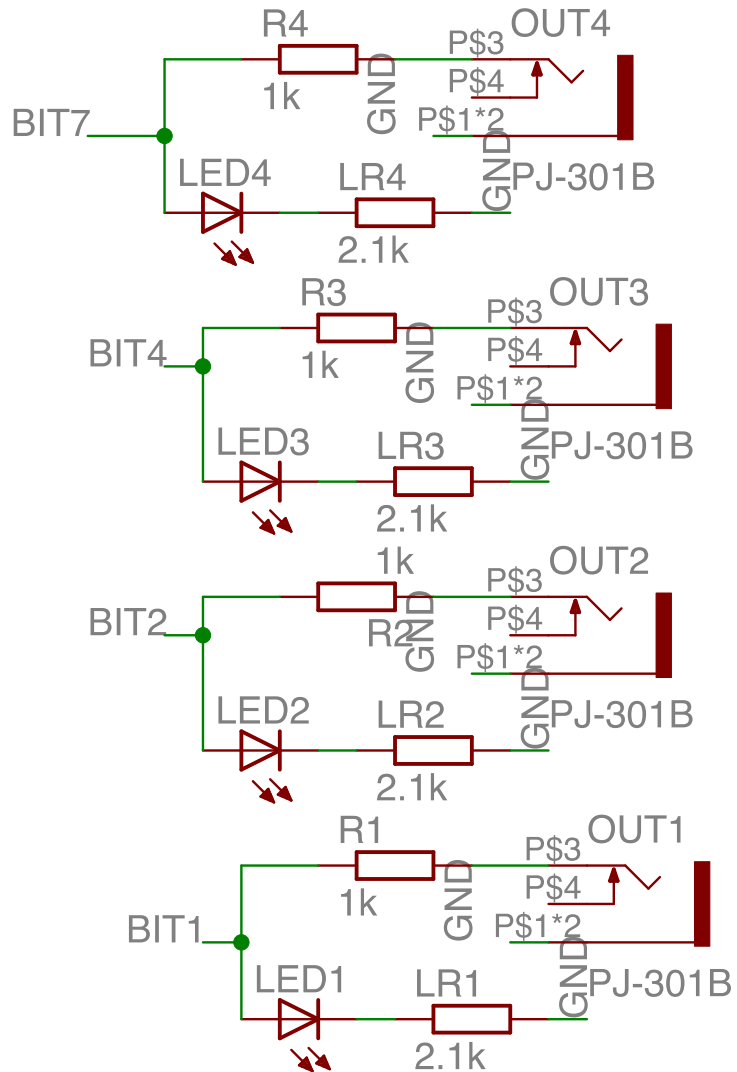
R4 OUT4
P$3
P$4
BIT7 1k GND P$1*2
LED4 LR4 GND PJ-301B
2.1k

R3 OUT3
P$3
BIT4 P$4
1k GND P$1*2
LED3 LR3 GND PJ-301B
2.1k

1k OUT2
P$3
BIT2 P$4
R2 GND P$1*2
LED2 LR2 GND PJ-301B
2.1k

R1 OUT1
P$3
P$4
1k GND P$1*2
BIT1
LED1 LR1 GND PJ-301B
2.1k